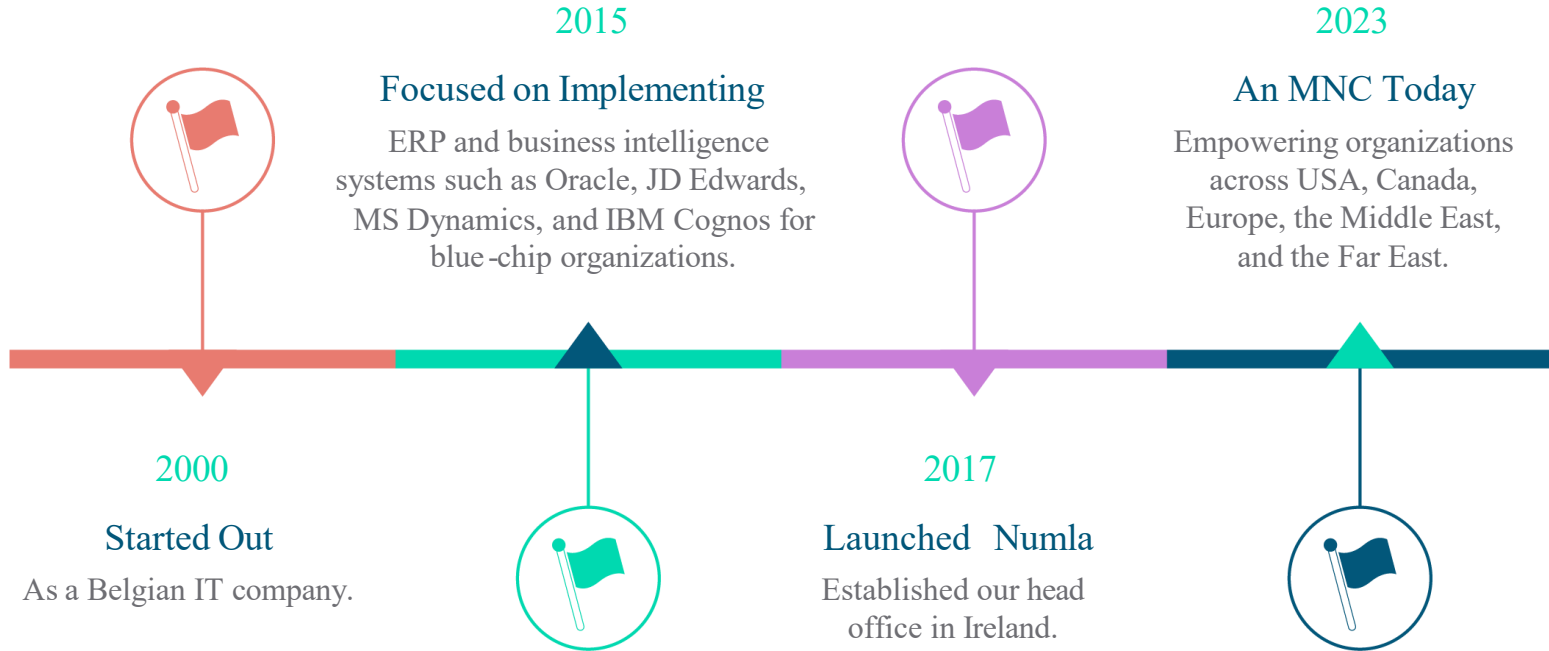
2000

Started Out

As a Belgian IT company.

2015

Focused on Implementing

ERP and business intelligence systems such as Oracle, JD Edwards, MS Dynamics, and IBM Cognos for blue-chip organizations.

2017

Launched Numla

Established our head office in Ireland.

2023

An MNC Today

Empowering organizations across USA, Canada, Europe, the Middle East, and the Far East.